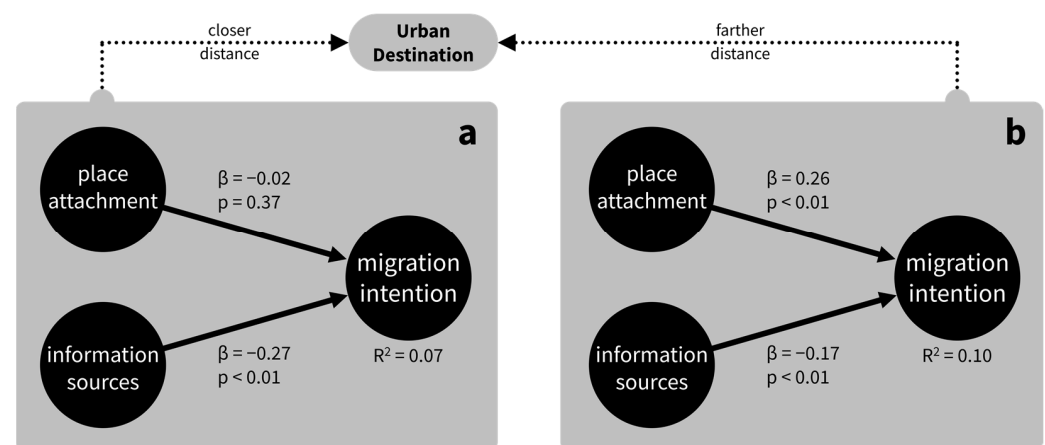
closer distance

Urban Destination

farther distance

a

place attachment

$\beta = -0.02$
$p = 0.37$

migration intention

information sources

$\beta = -0.27$
$p < 0.01$

$R^2 = 0.07$

b

place attachment

$\beta = 0.26$
$p < 0.01$

migration intention

information sources

$\beta = -0.17$
$p < 0.01$

$R^2 = 0.10$